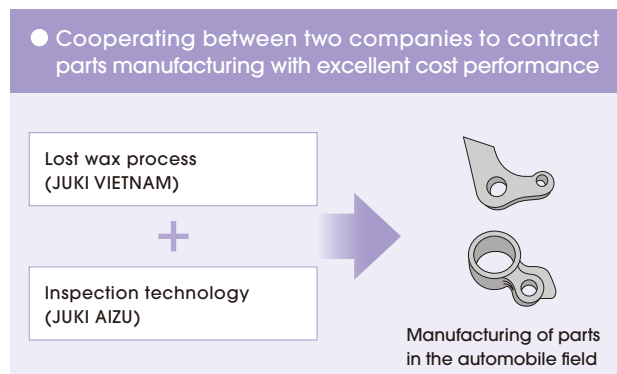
● Cooperating between two companies to contract parts manufacturing with excellent cost performance

Lost wax process
(JUKI VIETNAM)

+

Inspection technology
(JUKI AIZU)

Manufacturing of parts in the automobile field